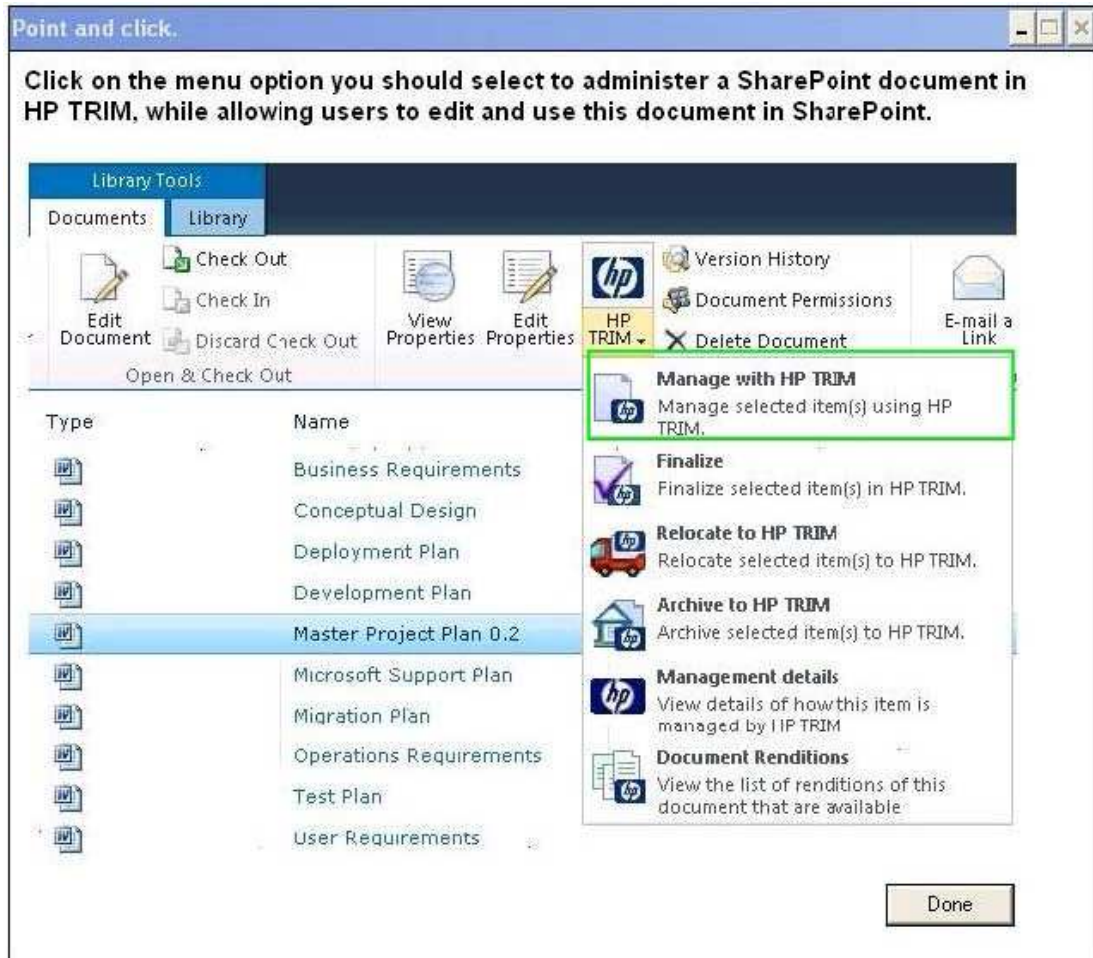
Point and click.

Click on the menu option you should select to administer a SharePoint document in HP TRIM, while allowing users to edit and use this document in SharePoint.

Library Tools

Documents Library

Edit Document

Check Out

Check In

Discard Check Out

Open & Check Out

View Properties

Edit Properties

HP TRIM

Version History

Document Permissions

Delete Document

E-mail a Link

Type

Name

Business Requirements

Conceptual Design

Deployment Plan

Development Plan

Master Project Plan 0.2

Microsoft Support Plan

Migration Plan

Operations Requirements

Test Plan

User Requirements

Manage with HP TRIM
Manage selected item(s) using HP TRIM.

Finalize
Finalize selected item(s) in HP TRIM.

Relocate to HP TRIM
Relocate selected item(s) to HP TRIM.

Archive to HP TRIM
Archive selected item(s) to HP TRIM.

Management details
View details of how this item is managed by HP TRIM

Document Renditions
View the list of renditions of this document that are available

Done